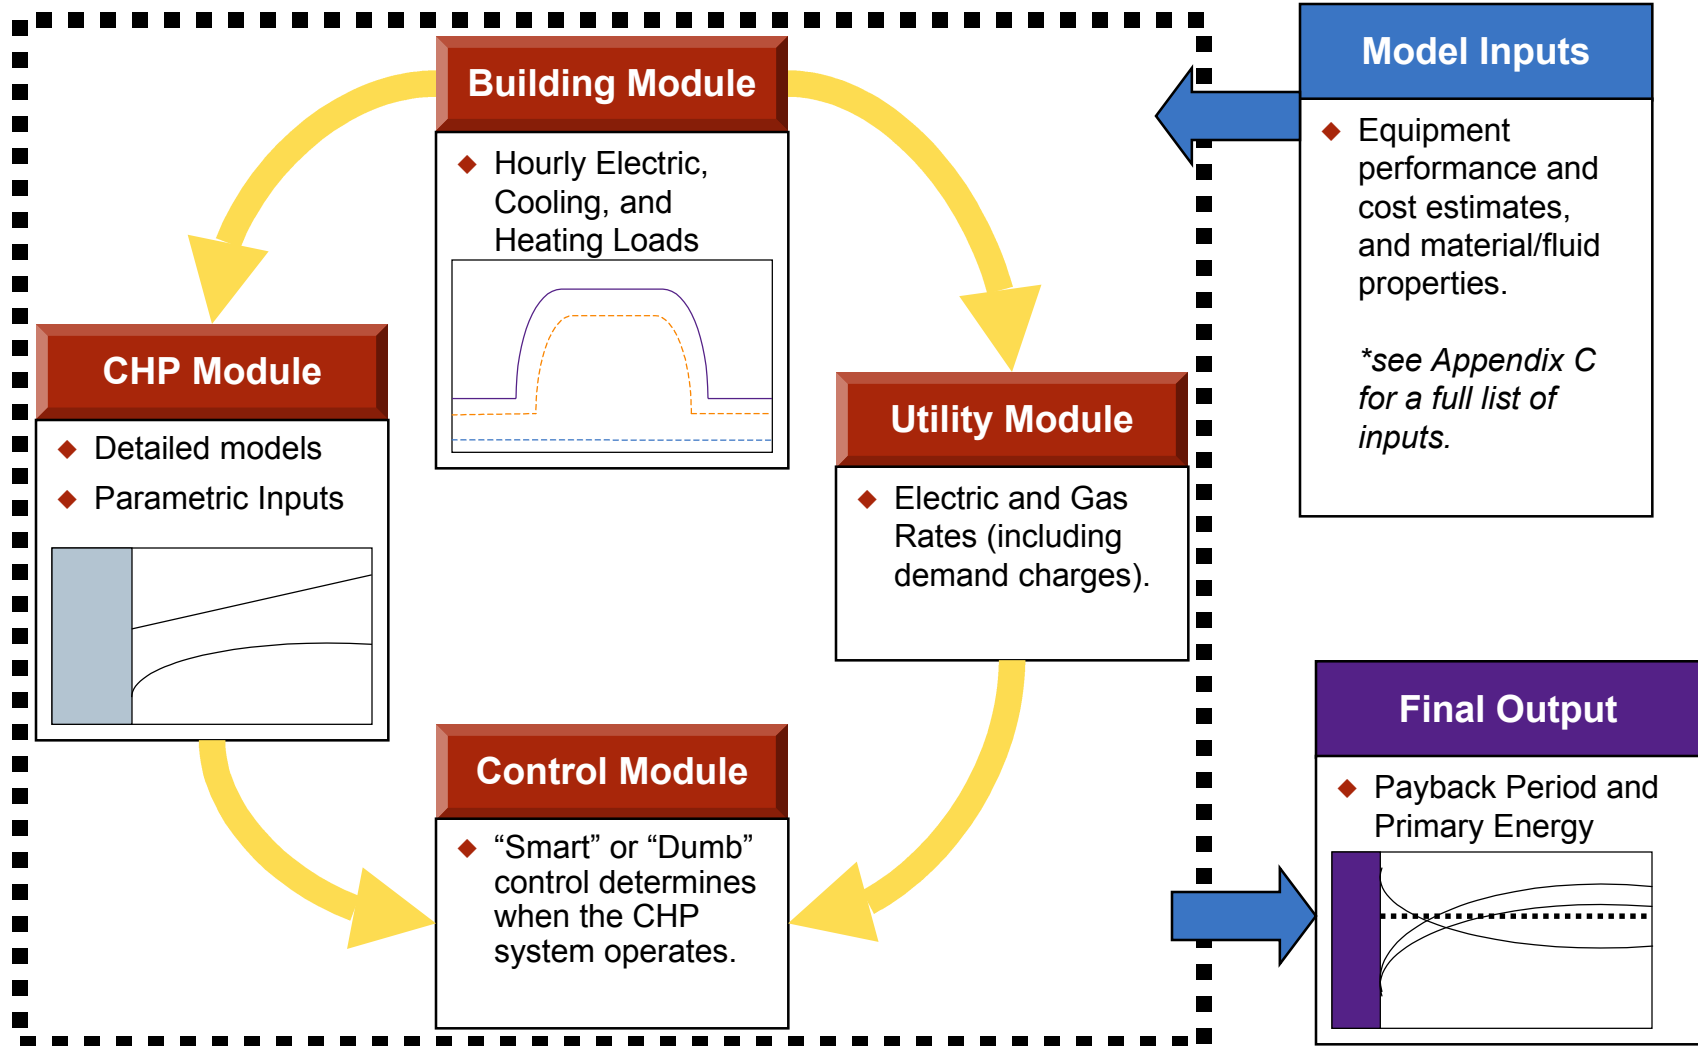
Building Module

Hourly Electric, Cooling, and Heating Loads

Model Inputs

Equipment performance and cost estimates, and material/fluid properties.

*see Appendix C for a full list of inputs.

CHP Module

Detailed models

Parametric Inputs

Utility Module

Electric and Gas Rates (including demand charges).

Final Output

Payback Period and Primary Energy

Control Module

“Smart” or “Dumb” control determines when the CHP system operates.